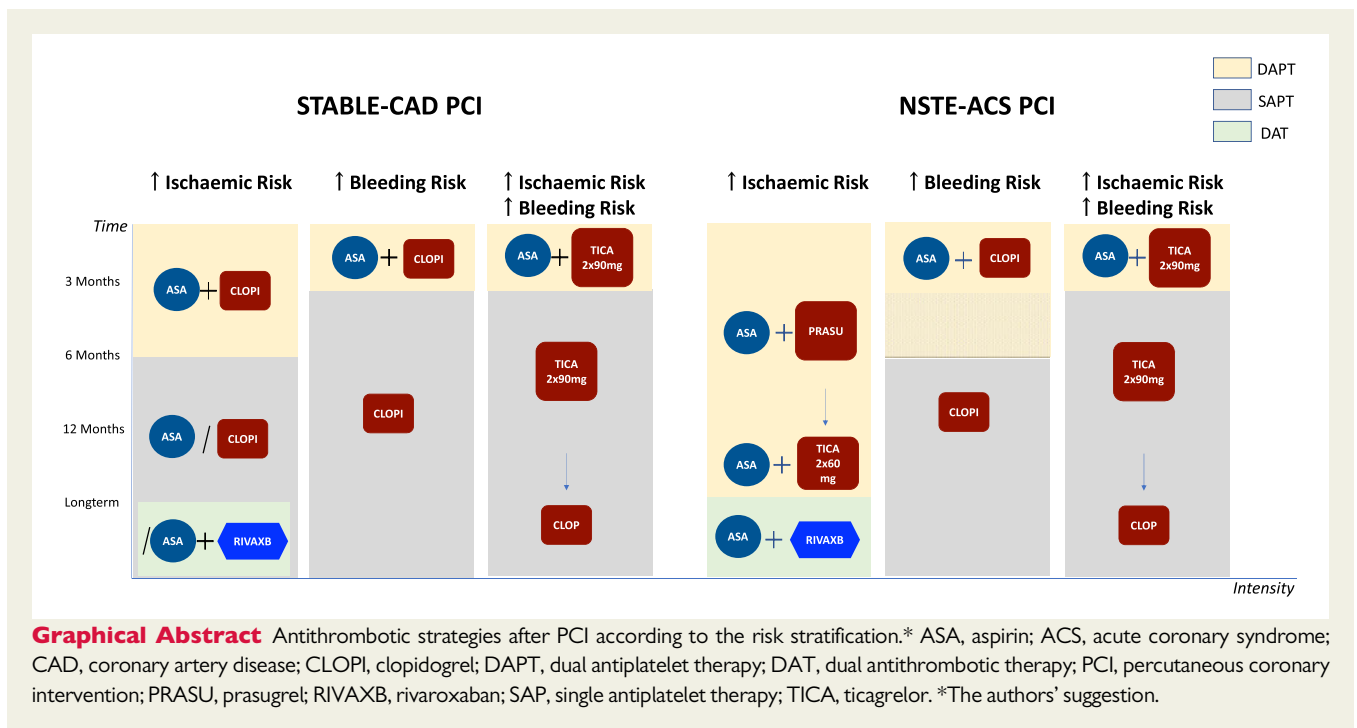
DAPT
SAPT
DAT

STABLE-CAD PCI

NSTE-ACS PCI

↑ Ischaemic Risk

↑ Bleeding Risk

↑ Ischaemic Risk
↑ Bleeding Risk

↑ Ischaemic Risk

↑ Bleeding Risk

↑ Ischaemic Risk
↑ Bleeding Risk

Time

3 Months

6 Months

12 Months

Longterm

ASA + CLOPI

ASA / CLOPI

/ ASA + RIVAXB

ASA + CLOPI

CLOPI

ASA + TICA 2x90mg

TICA 2x90mg

CLOP

ASA + PRASU

ASA + TICA 2x60 mg

ASA + RIVAXB

ASA + CLOPI

CLOPI

ASA + TICA 2x90mg

TICA 2x90mg

CLOP

Intensity

Graphical Abstract Antithrombotic strategies after PCI according to the risk stratification.* ASA, aspirin; ACS, acute coronary syndrome; CAD, coronary artery disease; CLOPI, clopidogrel; DAPT, dual antiplatelet therapy; DAT, dual antithrombotic therapy; PCI, percutaneous coronary intervention; PRASU, prasugrel; RIVAXB, rivaroxaban; SAP, single antiplatelet therapy; TICA, ticagrelor. *The authors' suggestion.